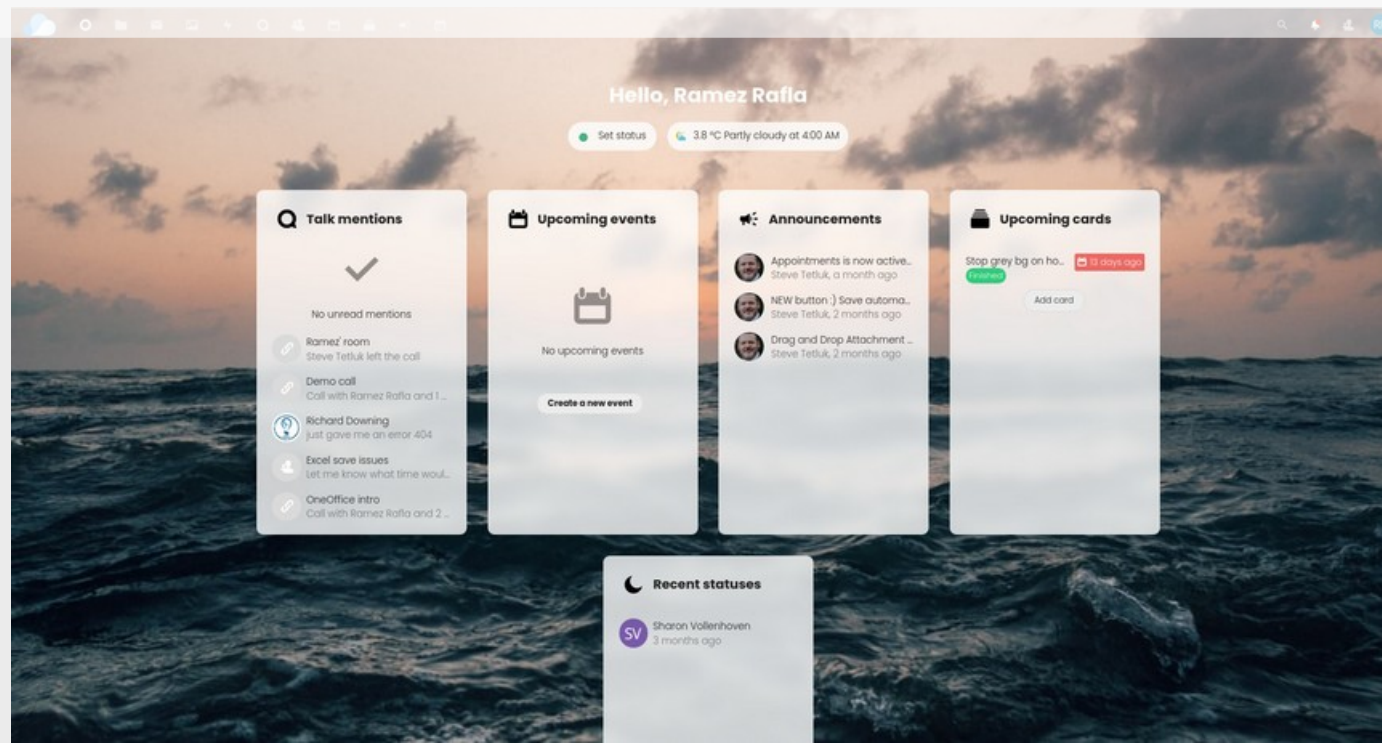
Hello, Ramez Rafla

Set status

3.8 °C Partly cloudy at 4:00 AM

Talk mentions

No unread mentions

Ramez' room
Steve Tetluk left the call

Demo call
Call with Ramez Rafla and 1 ...

Richard Downing
just gave me an error 404

Excel save issues
Let me know what time woul...

OneOffice intro
Call with Ramez Rafla and 2 ...

Upcoming events

No upcoming events

Create a new event

Announcements

Appointments is now active...
Steve Tetluk, a month ago

NEW button :) Save automa...
Steve Tetluk, 2 months ago

Drag and Drop Attachment ...
Steve Tetluk, 2 months ago

Upcoming cards

Stop grey bg on ho...
13 days ago
Finished

Add card

Recent statuses

SV
Sharon Vollenhoven
3 months ago